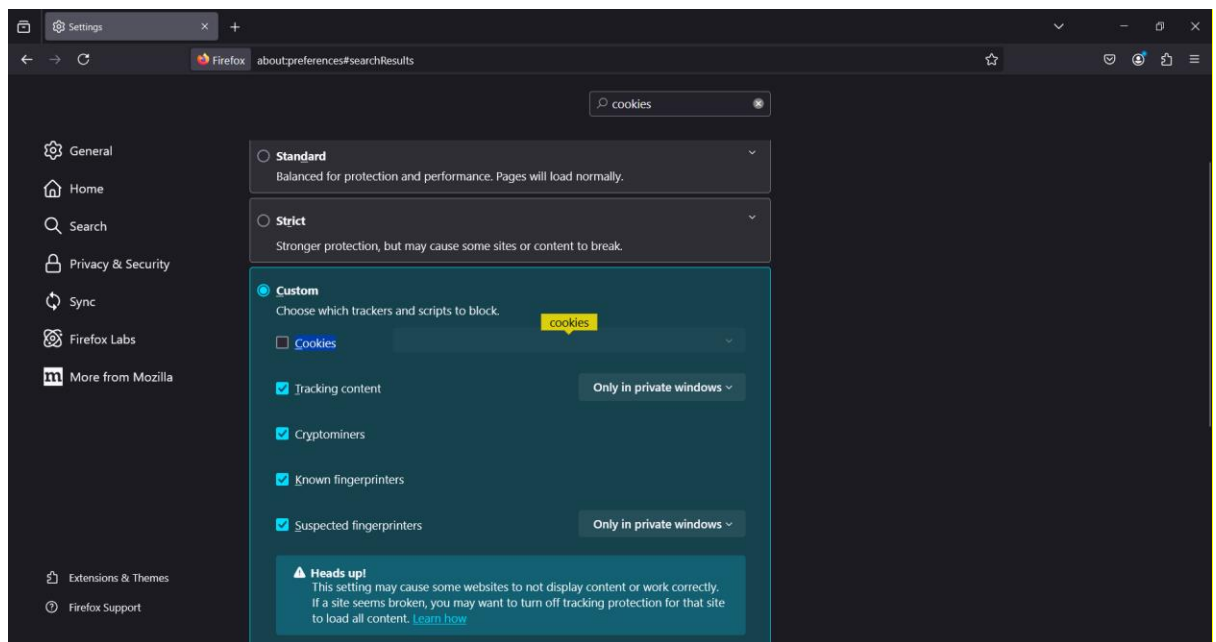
Settings

Firefox about:preferences#searchResults

cookies

General

Home

Search

Privacy & Security

Sync

Firefox Labs

More from Mozilla

Standard
Balanced for protection and performance. Pages will load normally.

Strict
Stronger protection, but may cause some sites or content to break.

Custom
Choose which trackers and scripts to block.

cookies

Cookies

Tracking content

Only in private windows

Cryptominers

Known fingerprinters

Suspected fingerprinters

Only in private windows

Heads up!
This setting may cause some websites to not display content or work correctly. If a site seems broken, you may want to turn off tracking protection for that site to load all content. Learn how

Extensions & Themes

Firefox Support